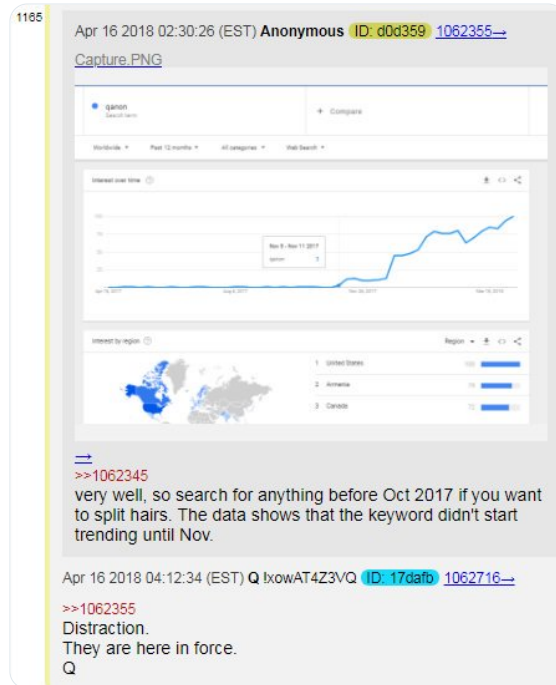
1165

Apr 16 2018 02:30:26 (EST) Anonymous ID: d0d359 1062355→

Capture.PNG

qanon
Search term

+ Compare

Worldwide ▾ Past 12 months ▾ All categories ▾ Web Search ▾

Interest over time

Nov 5 - Nov 11 2017
qanon 1

Interest by region

Region ▾

1 United States
2 Armenia
3 Canada

→
>>1062345
very well, so search for anything before Oct 2017 if you want to split hairs. The data shows that the keyword didn't start trending until Nov.

Apr 16 2018 04:12:34 (EST) Q !xowAT4Z3VQ ID: 17dafb 1062716→

>>1062355
Distraction.
They are here in force.
Q